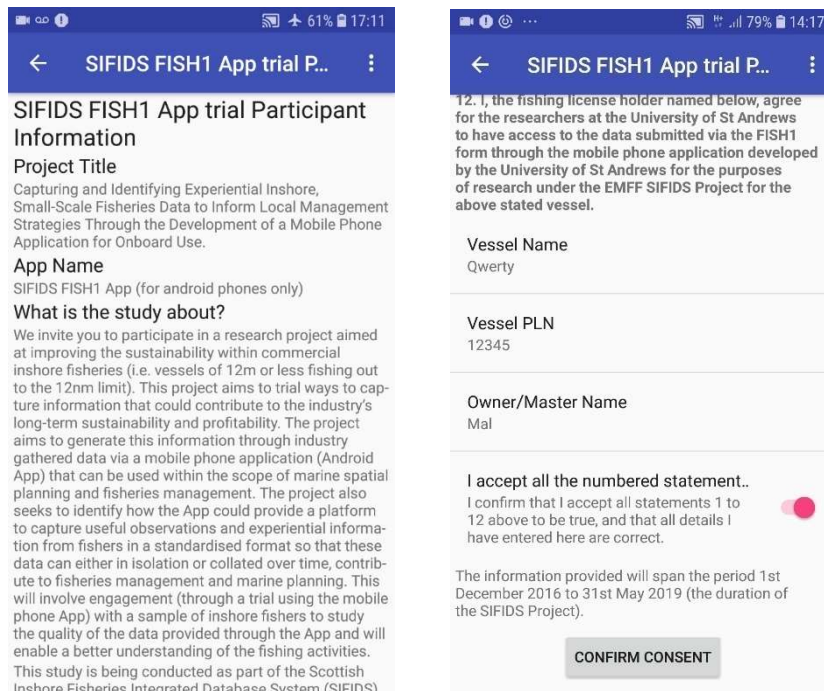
61% 17:11

SIFIDS FISH1 App trial P...

SIFIDS FISH1 App trial Participant Information

Project Title

Capturing and Identifying Experiential Inshore, Small-Scale Fisheries Data to Inform Local Management Strategies Through the Development of a Mobile Phone Application for Onboard Use.

App Name

SIFIDS FISH1 App (for android phones only)

What is the study about?

We invite you to participate in a research project aimed at improving the sustainability within commercial inshore fisheries (i.e. vessels of 12m or less fishing out to the 12nm limit). This project aims to trial ways to capture information that could contribute to the industry's long-term sustainability and profitability. The project aims to generate this information through industry gathered data via a mobile phone application (Android App) that can be used within the scope of marine spatial planning and fisheries management. The project also seeks to identify how the App could provide a platform to capture useful observations and experiential information from fishers in a standardised format so that these data can either in isolation or collated over time, contribute to fisheries management and marine planning. This will involve engagement (through a trial using the mobile phone App) with a sample of inshore fishers to study the quality of the data provided through the App and will enable a better understanding of the fishing activities.

This study is being conducted as part of the Scottish Inshore Fisheries Integrated Database System (SIFIDS)

79% 14:17

SIFIDS FISH1 App trial P...

12. I, the fishing license holder named below, agree for the researchers at the University of St Andrews to have access to the data submitted via the FISH1 form through the mobile phone application developed by the University of St Andrews for the purposes of research under the EMFF SIFIDS Project for the above stated vessel.

Vessel Name
Qwerty

Vessel PLN
12345

Owner/Master Name
Mal

I accept all the numbered statement..
I confirm that I accept all statements 1 to 12 above to be true, and that all details I have entered here are correct.

The information provided will span the period 1st December 2016 to 31st May 2019 (the duration of the SIFIDS Project).

CONFIRM CONSENT